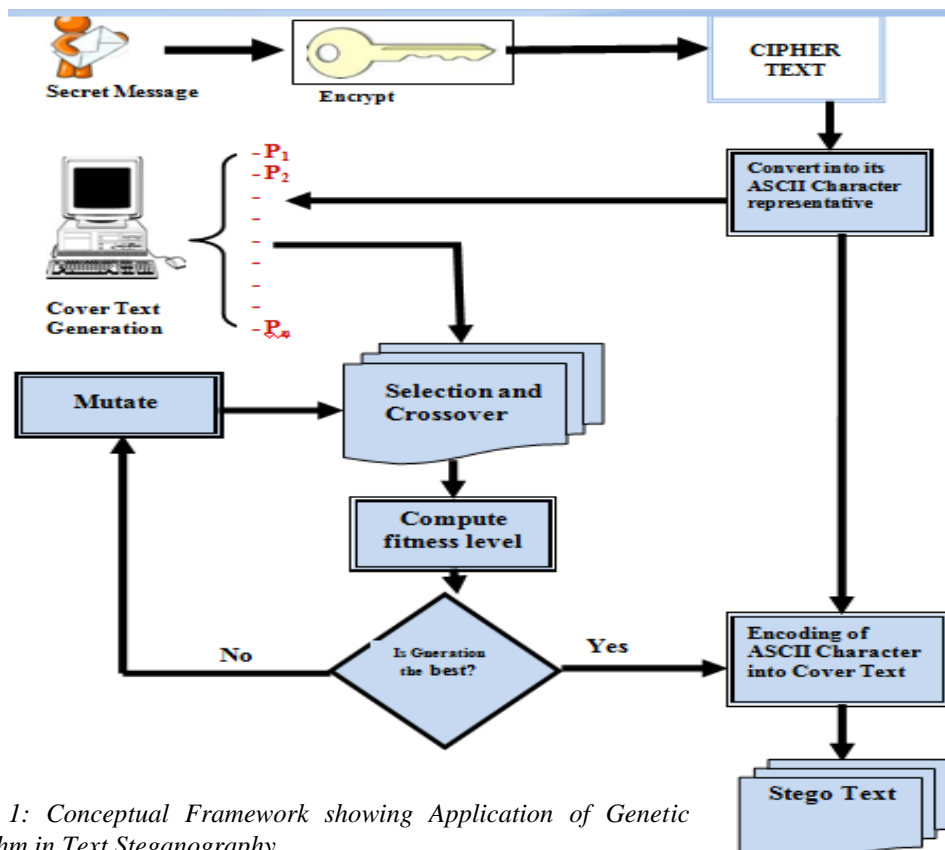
Secret Message

Encrypt

CIPHER TEXT

Convert into its ASCII Character representative

- $P_1$
- $P_2$
-
-
-
-
-
-
- $P_n$

Cover Text Generation

Mutate

Selection and Crossover

Compute fitness level

No

Is Generation the best?

Yes

Encoding of ASCII Character into Cover Text

Stego Text

1: Conceptual Framework showing Application of Genetic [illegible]hm in Text Steganography